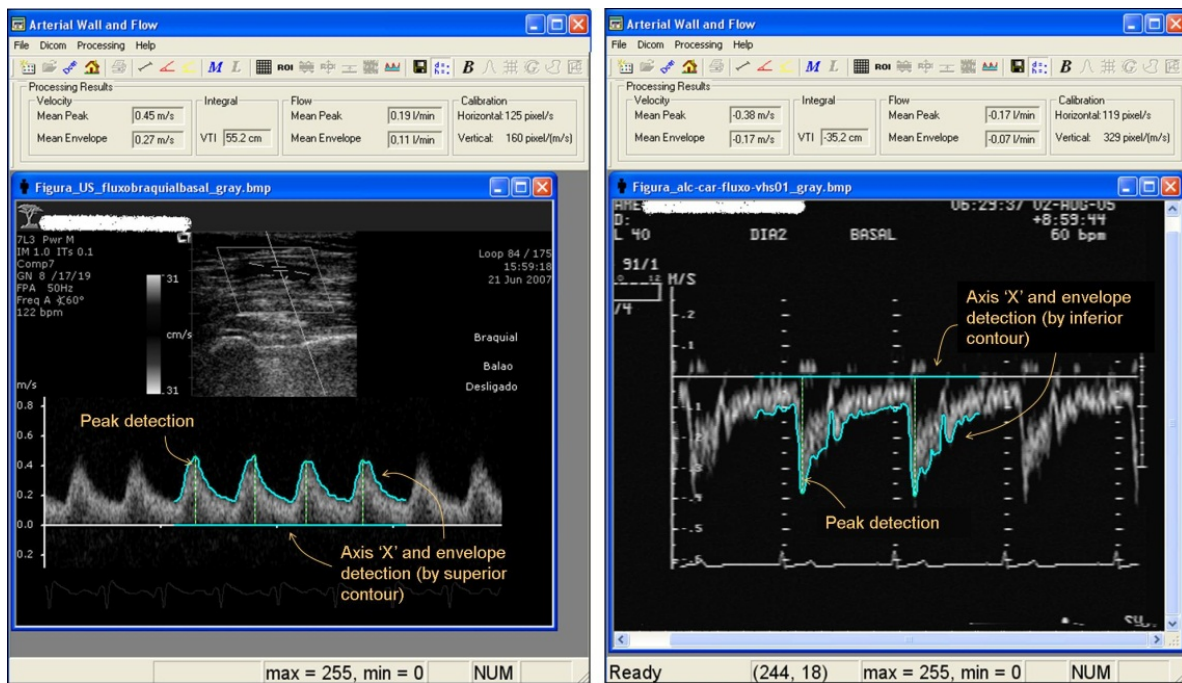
Arterial Wall and Flow

File Dicom Processing Help

M L ROI B

Processing Results

| Velocity | | Integral | Flow | | Calibration |
|---|---|---|---|---|---|
| Mean Peak | 0.45 m/s | VTI 55.2 cm | Mean Peak | 0.19 l/min | Horizontal: 125 pixel/s |
| Mean Envelope | 0.27 m/s | | Mean Envelope | 0.11 l/min | Vertical: 160 pixel/(m/s) |

Figura_US_fluxobraquialbasal_gray.bmp

7L3 Pwr M
IM 1.0 ITs 0.1
Comp7
GN 8 /17/19
FPA 50Hz
Freq A 60°
122 bpm

31
cm/s
31

Loop 84 / 175
15:59:18
21 Jun 2007

Braquial
Balao
Desligado

m/s
0.8
0.6
0.4
0.2
0.0
0.2

Peak detection

Axis 'X' and envelope detection (by superior contour)

max = 255, min = 0 NUM

Arterial Wall and Flow

File Dicom Processing Help

M L ROI B

Processing Results

| Velocity | | Integral | Flow | | Calibration |
|---|---|---|---|---|---|
| Mean Peak | -0.38 m/s | VTI -35.2 cm | Mean Peak | -0.17 l/min | Horizontal: 119 pixel/s |
| Mean Envelope | -0.17 m/s | | Mean Envelope | -0.07 l/min | Vertical: 329 pixel/(m/s) |

Figura_alc-car-fluxo-vhs01_gray.bmp

D:
L 40 DIA2 BASAL
06:29:37 02-AUG-05
+8:59:44
60 bpm

91/1
M/S
/4
.2
.1
.1
.2
.3
.4
.5
.6

Axis 'X' and envelope detection (by inferior contour)

Peak detection

Ready (244, 18) max = 255, min = 0 NUM